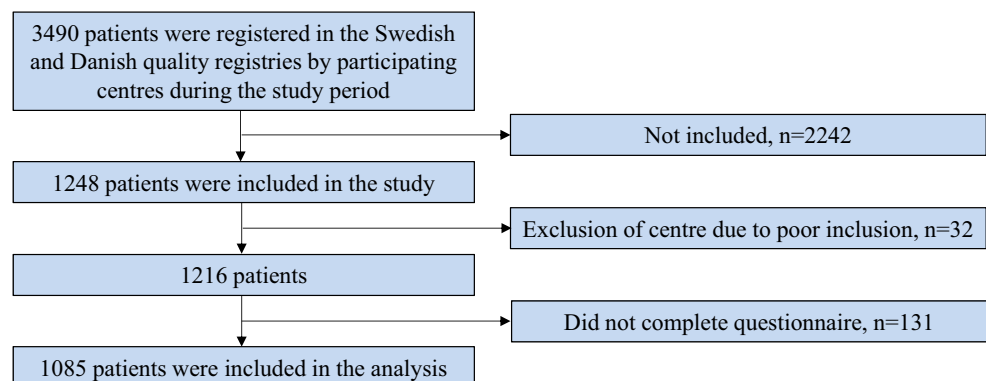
3490 patients were registered in the Swedish and Danish quality registries by participating centres during the study period

Not included, n=2242

1248 patients were included in the study

Exclusion of centre due to poor inclusion, n=32

1216 patients

Did not complete questionnaire, n=131

1085 patients were included in the analysis